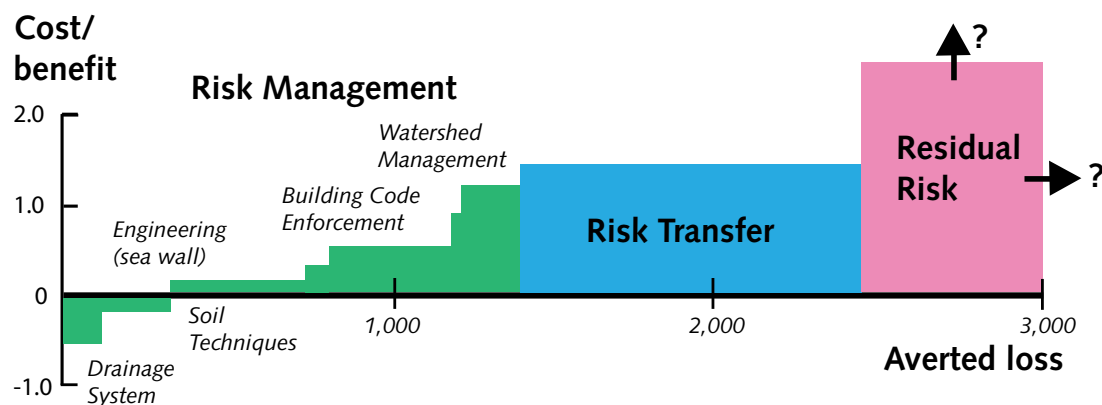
Cost/
benefit

Risk Management

2.0

1.0

0

-1.0

Watershed Management

Building Code Enforcement

Engineering (sea wall)

Soil Techniques

Drainage System

Risk Transfer

Residual Risk

?

?

1,000

2,000

3,000

Averted loss